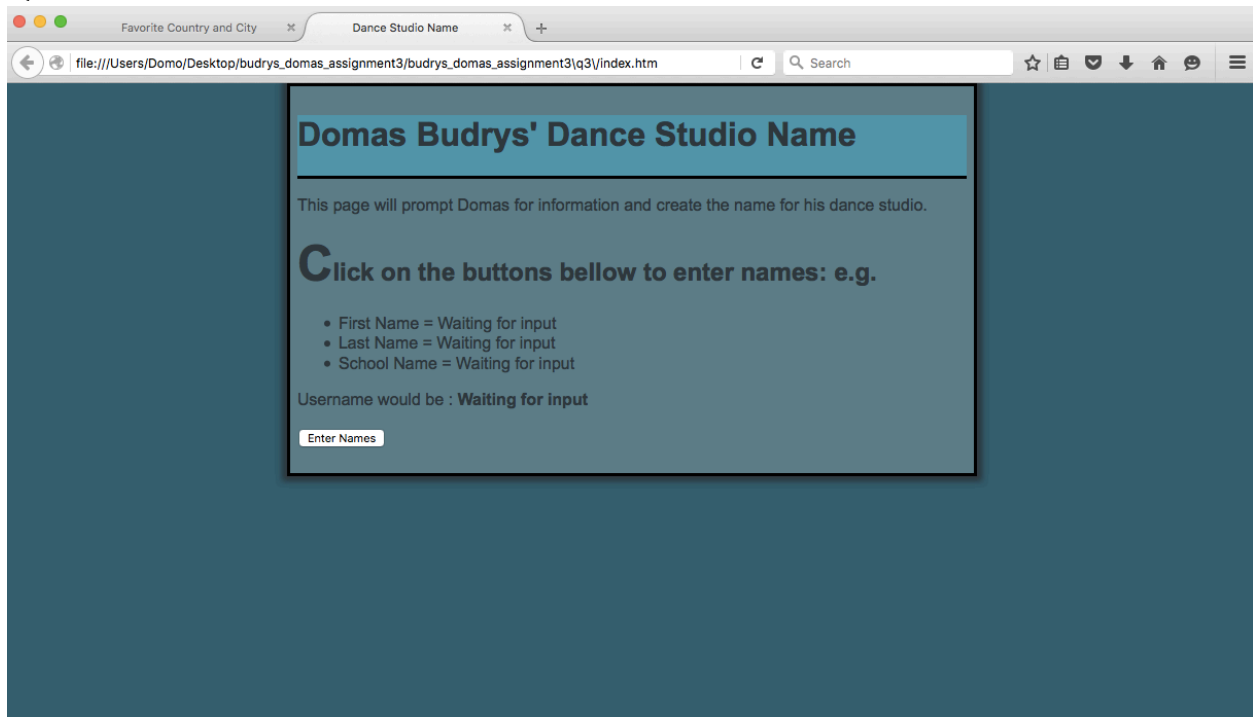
Favorite Country and City

Dance Studio Name

file:///Users/Domo/Desktop/budrys_domas_assignment3/budrys_domas_assignment3\q3\/index.htm

Search

# Domas Budrys' Dance Studio Name

This page will prompt Domas for information and create the name for his dance studio.

## Click on the buttons bellow to enter names: e.g.

- First Name = Waiting for input
- Last Name = Waiting for input
- School Name = Waiting for input

Username would be : **Waiting for input**

Enter Names